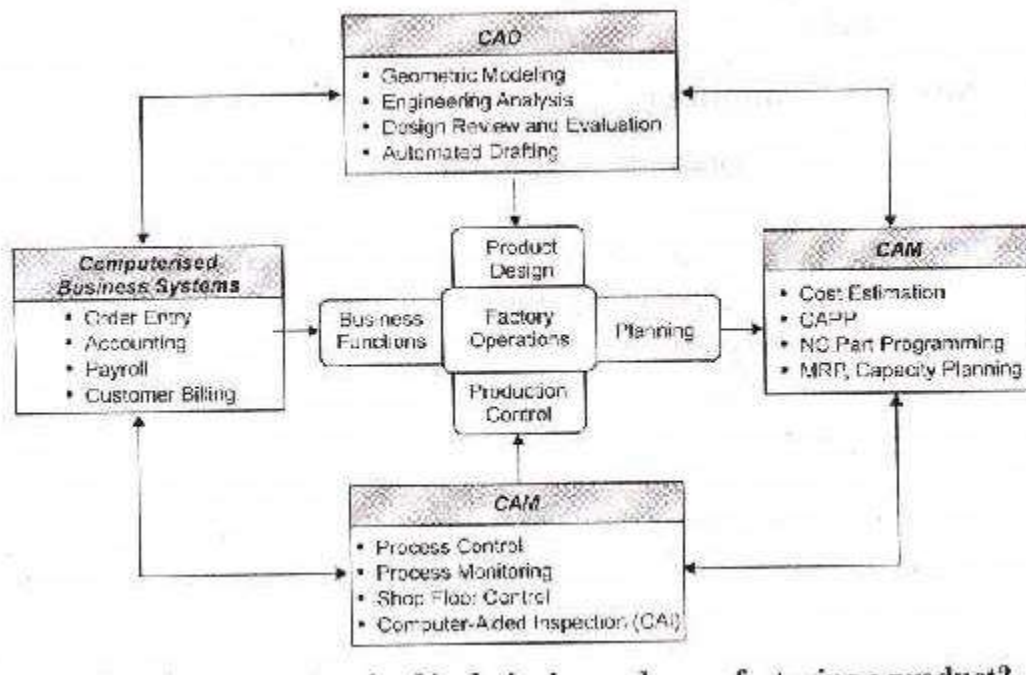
CAD
• Geometric Modeling
• Engineering Analysis
• Design Review and Evaluation
• Automated Drafting

Computerised Business Systems
• Order Entry
• Accounting
• Payroll
• Customer Billing

Product Design

Business Functions

Factory Operations

Planning

Production Control

CAM
• Cost Estimation
• CAPP
• NC Part Programming
• MRP, Capacity Planning

CAM
• Process Control
• Process Monitoring
• Shop Floor Control
• Computer-Aided Inspection (CAI)

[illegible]